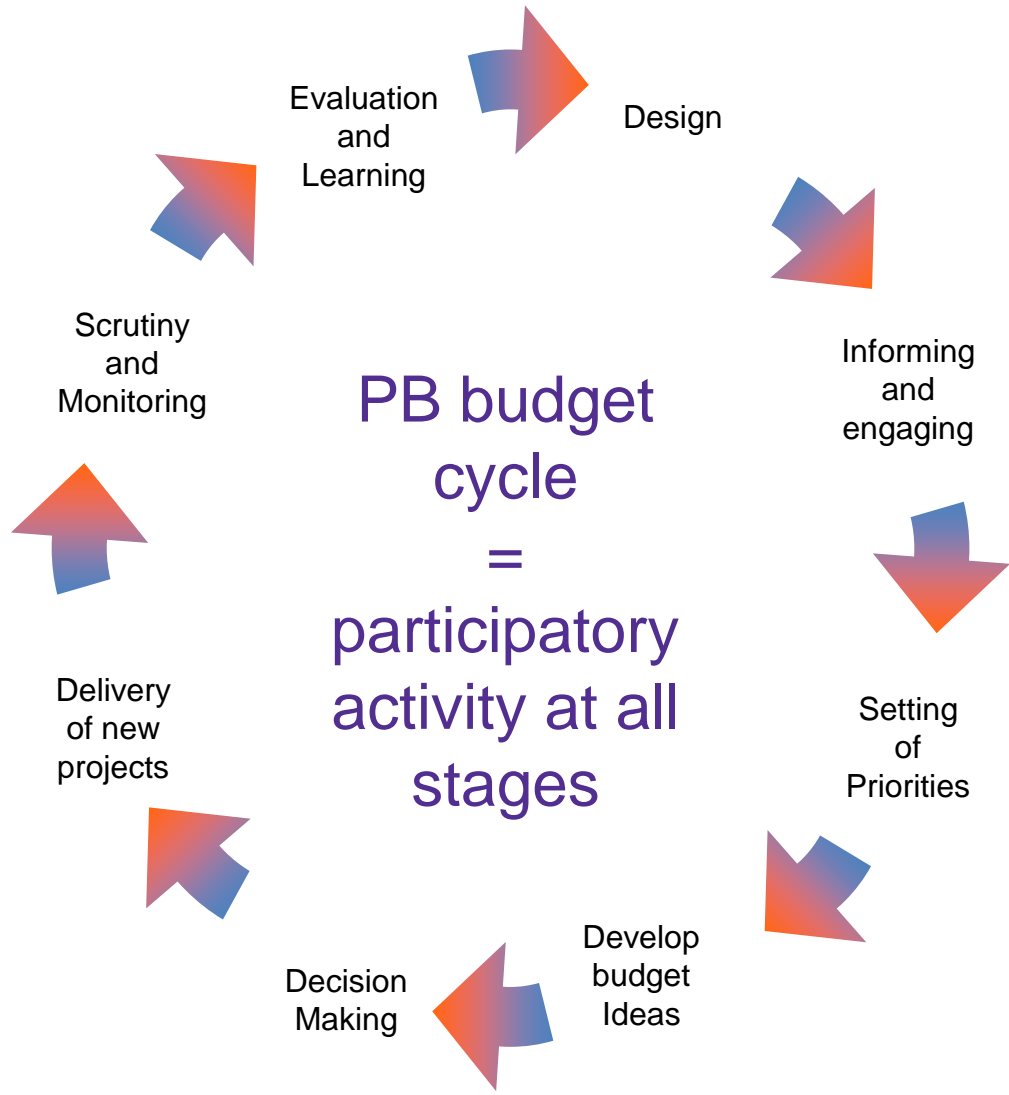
Evaluation and Learning

Design

Informing and engaging

Setting of Priorities

Develop budget Ideas

Decision Making

Delivery of new projects

Scrutiny and Monitoring

PB budget cycle = participatory activity at all stages